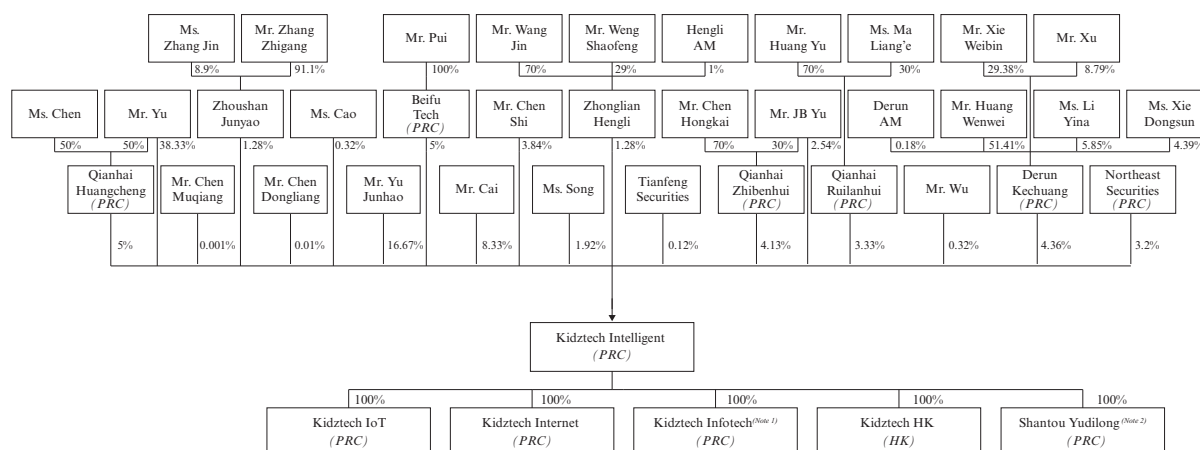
Ms. Zhang Jin

Mr. Zhang Zhigang

8.9%

91.1%

Mr. Pui

100%

Mr. Wang Jin

Mr. Weng Shaofeng

Hengli AM

70%

29%

1%

Mr. Huang Yu

Ms. Ma Liang'e

70%

30%

Mr. Xie Weibin

Mr. Xu

29.38%

8.79%

Ms. Chen

Mr. Yu

50%

50%

38.33%

Zhoushan Junyao

1.28%

Ms. Cao

0.32%

Beifu Tech (PRC)

5%

Mr. Chen Shi

3.84%

Zhonglian Hengli

1.28%

Mr. Chen Hongkai

Mr. JB Yu

70%

30%

2.54%

Derun AM

Mr. Huang Wenwei

Ms. Li Yina

Ms. Xie Dongsun

0.18%

51.41%

5.85%

4.39%

Qianhai Huangcheng (PRC)

5%

Mr. Chen Muqiang

0.001%

Mr. Chen Dongliang

0.01%

Mr. Yu Junhao

16.67%

Mr. Cai

8.33%

Ms. Song

1.92%

Tianfeng Securities

0.12%

Qianhai Zhibenhui (PRC)

4.13%

Qianhai Ruilanhui (PRC)

3.33%

Mr. Wu

0.32%

Derun Kechuang (PRC)

4.36%

Northeast Securities (PRC)

3.2%

Kidztech Intelligent (PRC)

100%

100%

100%

100%

100%

Kidztech IoT (PRC)

Kidztech Internet (PRC)

Kidztech Infotech$^{(Note\ 1)}$ (PRC)

Kidztech HK (HK)

Shantou Yudilong$^{(Note\ 2)}$ (PRC)